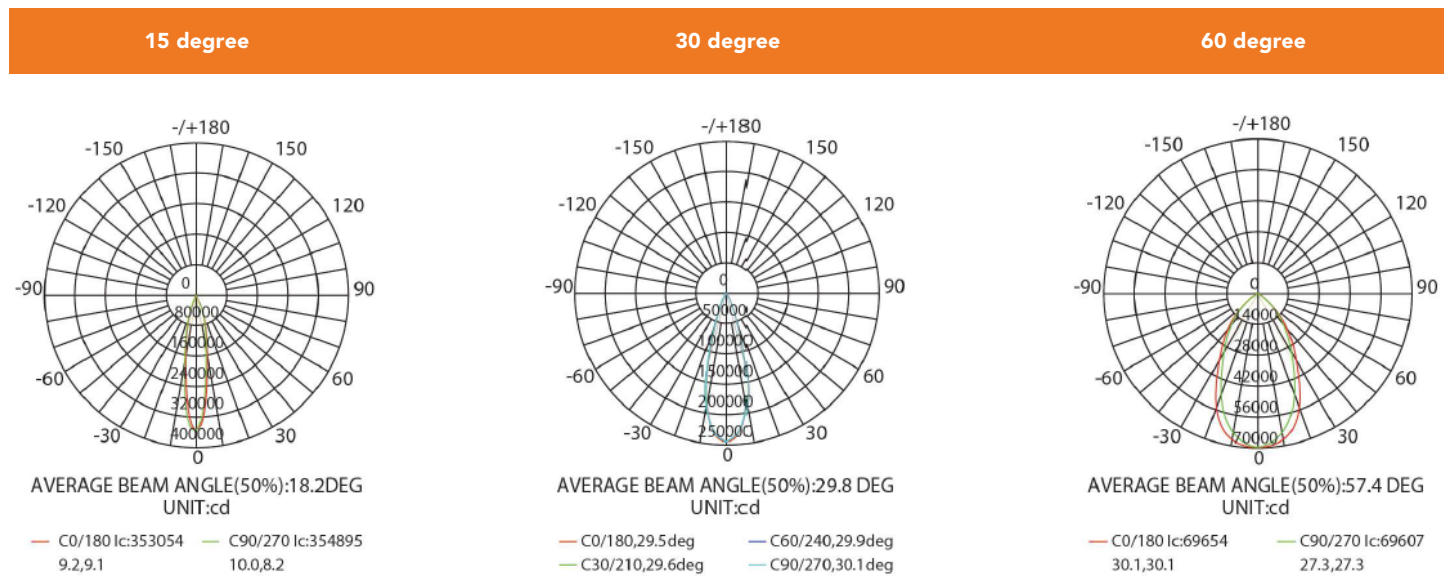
15 degree

-/+180
-150
150
-120
120
-90
90
-60
60
-30
30
0
0
80000
160000
240000
320000
400000

AVERAGE BEAM ANGLE(50%):18.2DEG
UNIT:cd

C0/180 Ic:353054
9.2,9.1
C90/270 Ic:354895
10.0,8.2

30 degree

-/+180
-150
150
-120
120
-90
90
-60
60
-30
30
0
0
50000
100000
150000
200000
250000

AVERAGE BEAM ANGLE(50%):29.8 DEG
UNIT:cd

C0/180,29.5deg
C60/240,29.9deg
C30/210,29.6deg
C90/270,30.1deg

60 degree

-/+180
-150
150
-120
120
-90
90
-60
60
-30
30
0
0
14000
28000
42000
56000
70000

AVERAGE BEAM ANGLE(50%):57.4 DEG
UNIT:cd

C0/180 Ic:69654
30.1,30.1
C90/270 Ic:69607
27.3,27.3